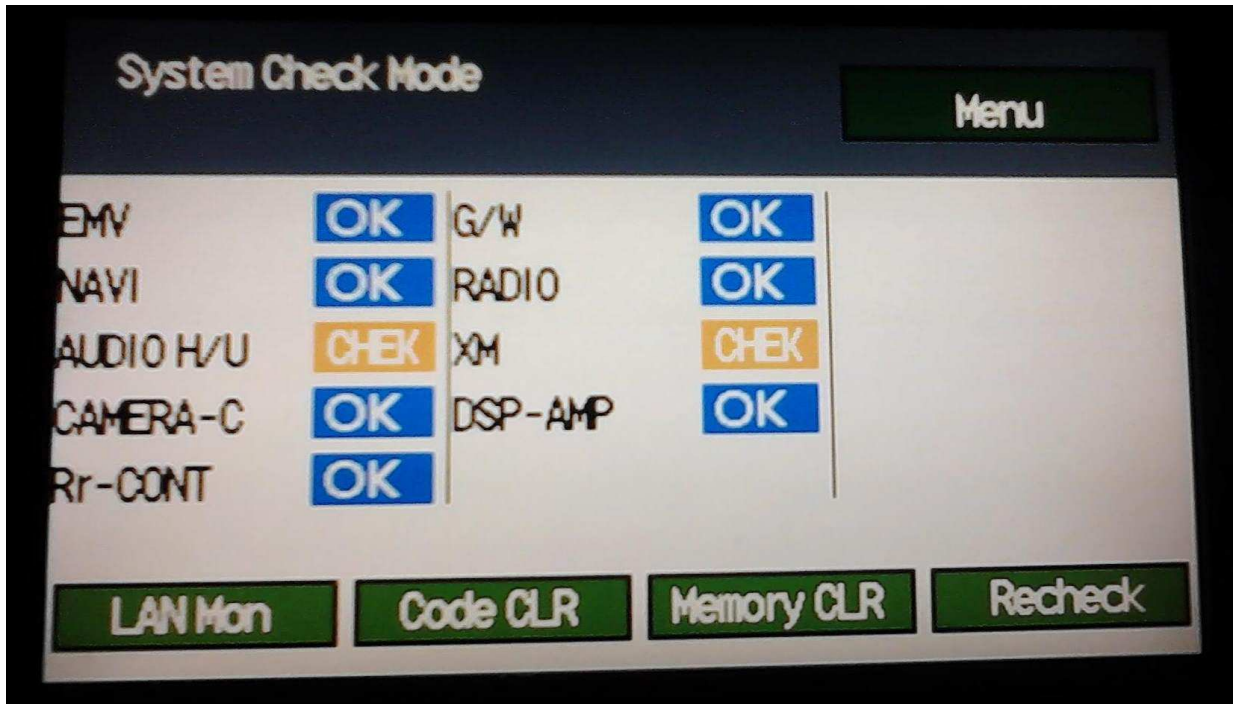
System Check Mode

Menu

| | | | |
|---|---|---|---|
| EMV | OK | G/W | OK |
| NAVI | OK | RADIO | OK |
| AUDIO H/U | CHEK | XM | CHEK |
| CAMERA-C | OK | DSP-AMP | OK |
| Rr-CONT | OK | | |

LAN Mon

Code CLR

Memory CLR

Recheck